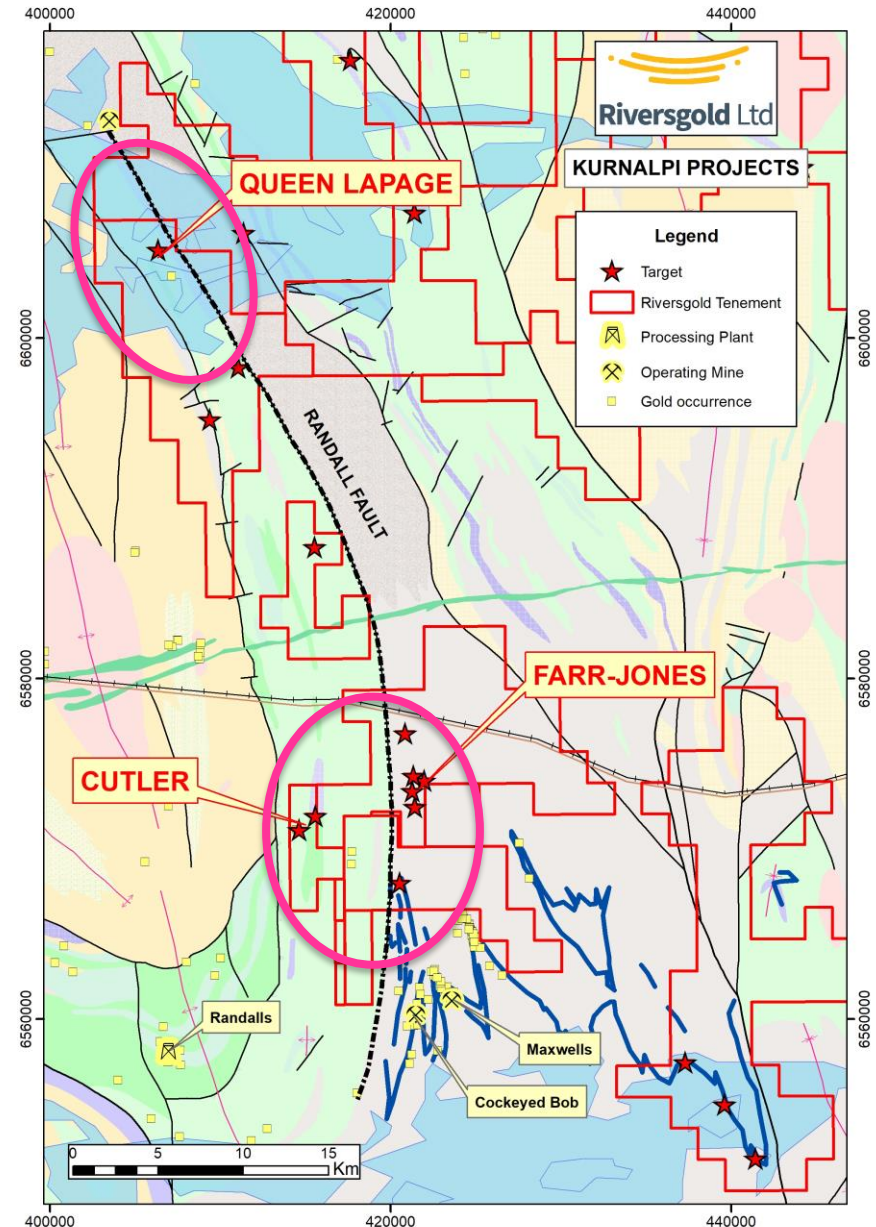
400000
420000
440000

Riversgold Ltd

KURNALPI PROJECTS

QUEEN LAPAGE

Legend
Target
Riversgold Tenement
Processing Plant
Operating Mine
Gold occurrence

6600000
6600000

RANDALL FAULT

6580000
6580000

FARR-JONES

CUTLER

6560000
6560000

Randalls

Maxwells

Cockeyed Bob

0 5 10 15 Km

400000
420000
440000